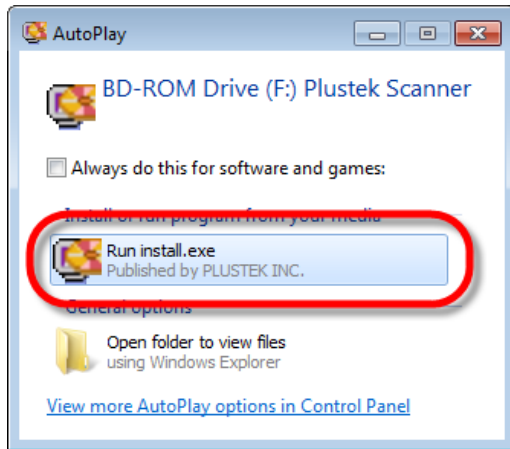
AutoPlay

BD-ROM Drive (F:) Plustek Scanner

Always do this for software and games:

Install or run program from your media

Run install.exe
Published by PLUSTEK INC.

General options

Open folder to view files
using Windows Explorer

View more AutoPlay options in Control Panel